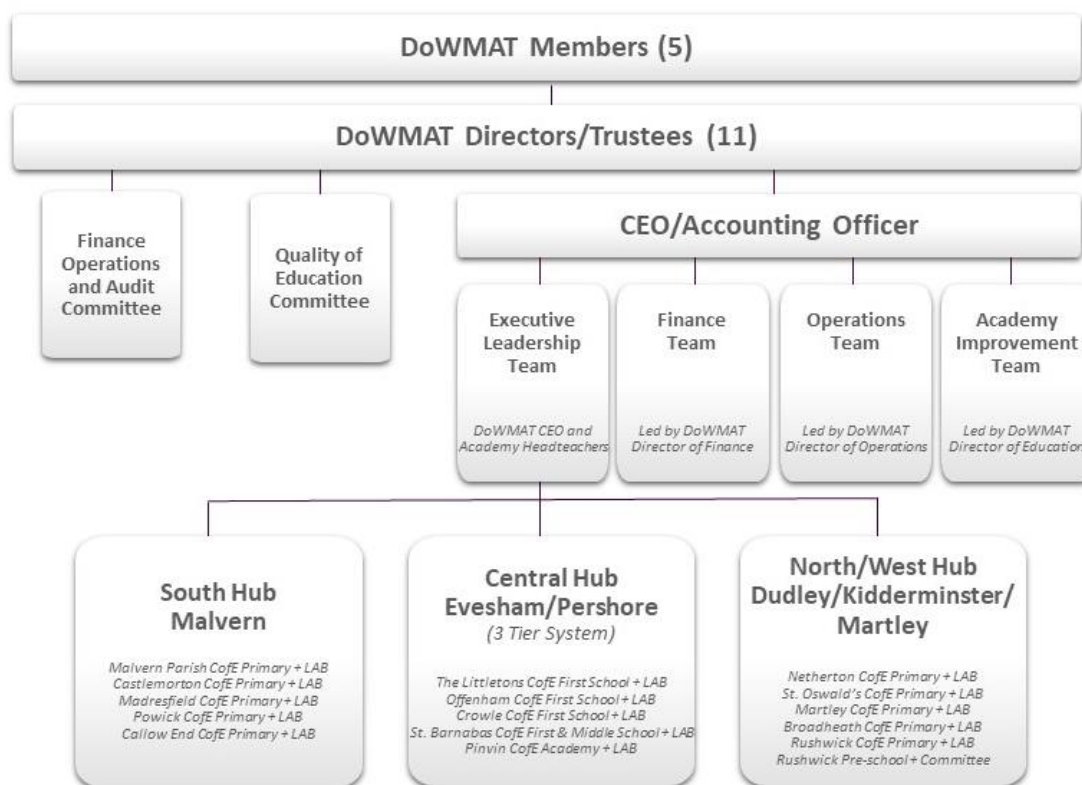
DoWMAT Members (5)

DoWMAT Directors/Trustees (11)

Finance Operations and Audit Committee

Quality of Education Committee

CEO/Accounting Officer

Executive Leadership Team

DoWMAT CEO and Academy Headteachers

Finance Team

Led by DoWMAT Director of Finance

Operations Team

Led by DoWMAT Director of Operations

Academy Improvement Team

Led by DoWMAT Director of Education

South Hub Malvern

Malvern Parish CofE Primary + LAB
Castlemorton CofE Primary + LAB
Madresfield CofE Primary + LAB
Powick CofE Primary + LAB
Callow End CofE Primary + LAB

Central Hub Evesham/Pershore
(3 Tier System)

The Littletons CofE First School + LAB
Offenham CofE First School + LAB
Crowle CofE First School + LAB
St. Barnabas CofE First & Middle School + LAB
Pinvin CofE Academy + LAB

North/West Hub Dudley/Kidderminster/ Martley

Netherton CofE Primary + LAB
St. Oswald's CofE Primary + LAB
Martley CofE Primary + LAB
Broadheath CofE Primary + LAB
Rushwick CofE Primary + LAB
Rushwick Pre-school + Committee